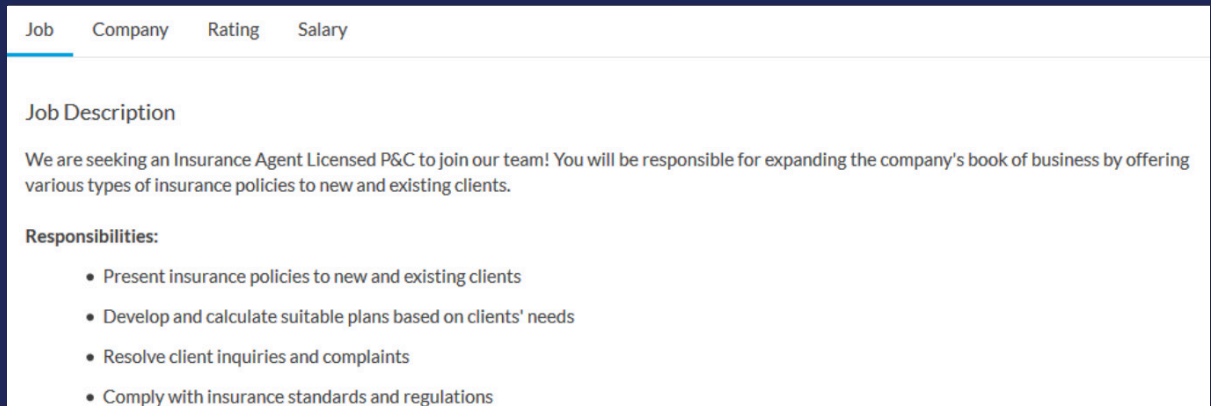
Job Company Rating Salary

Job Description

We are seeking an Insurance Agent Licensed P&C to join our team! You will be responsible for expanding the company's book of business by offering various types of insurance policies to new and existing clients.

**Responsibilities:**

- Present insurance policies to new and existing clients
- Develop and calculate suitable plans based on clients' needs
- Resolve client inquiries and complaints
- Comply with insurance standards and regulations